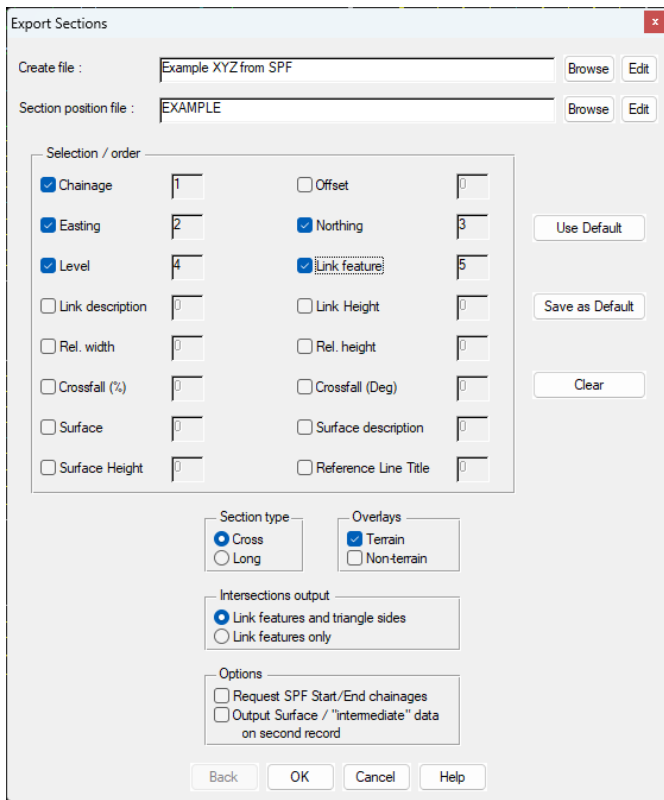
Export Sections

×

Create file : Example XYZ from SPF Browse Edit

Section position file : EXAMPLE Browse Edit

Selection / order

Chainage 1
Offset 0
Easting 2
Northing 3
Level 4
Link feature 5
Link description 0
Link Height 0
Rel. width 0
Rel. height 0
Crossfall (%) 0
Crossfall (Deg) 0
Surface 0
Surface description 0
Surface Height 0
Reference Line Title 0

Use Default

Save as Default

Clear

Section type
Cross
Long

Overlays
Terrain
Non-terrain

Intersections output
Link features and triangle sides
Link features only

Options
Request SPF Start/End chainages
Output Surface / "intermediate" data on second record

Back OK Cancel Help